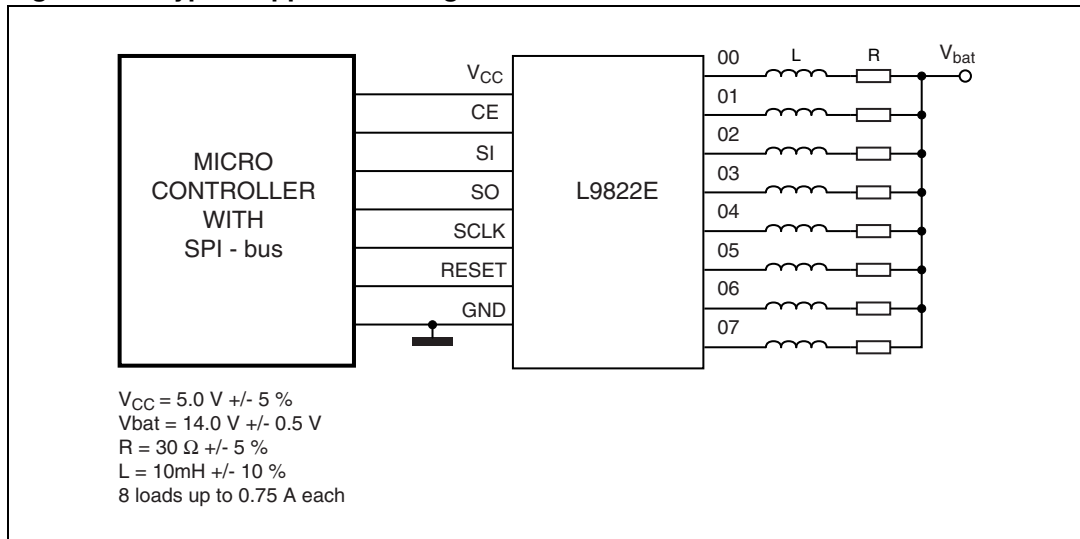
MICRO CONTROLLER WITH SPI - bus

$V_{CC}$
CE
SI
SO
SCLK
RESET
GND

L9822E

00
01
02
03
04
05
06
07

L
R
$V_{bat}$

$V_{CC}$ = 5.0 V +/- 5 %
Vbat = 14.0 V +/- 0.5 V
R = 30 Ω +/- 5 %
L = 10mH +/- 10 %
8 loads up to 0.75 A each